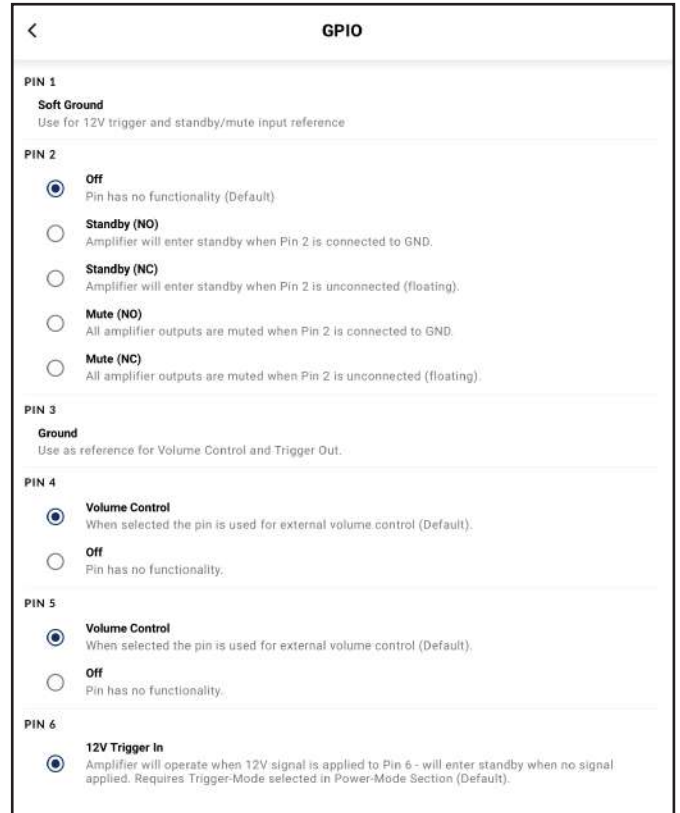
<

GPIO

PIN 1

Soft Ground
Use for 12V trigger and standby/mute input reference

PIN 2

Off
Pin has no functionality (Default)

Standby (NO)
Amplifier will enter standby when Pin 2 is connected to GND.

Standby (NC)
Amplifier will enter standby when Pin 2 is unconnected (floating).

Mute (NO)
All amplifier outputs are muted when Pin 2 is connected to GND.

Mute (NC)
All amplifier outputs are muted when Pin 2 is unconnected (floating).

PIN 3

Ground
Use as reference for Volume Control and Trigger Out.

PIN 4

Volume Control
When selected the pin is used for external volume control (Default).

Off
Pin has no functionality.

PIN 5

Volume Control
When selected the pin is used for external volume control (Default).

Off
Pin has no functionality.

PIN 6

12V Trigger In
Amplifier will operate when 12V signal is applied to Pin 6 - will enter standby when no signal applied. Requires Trigger-Mode selected in Power-Mode Section (Default).